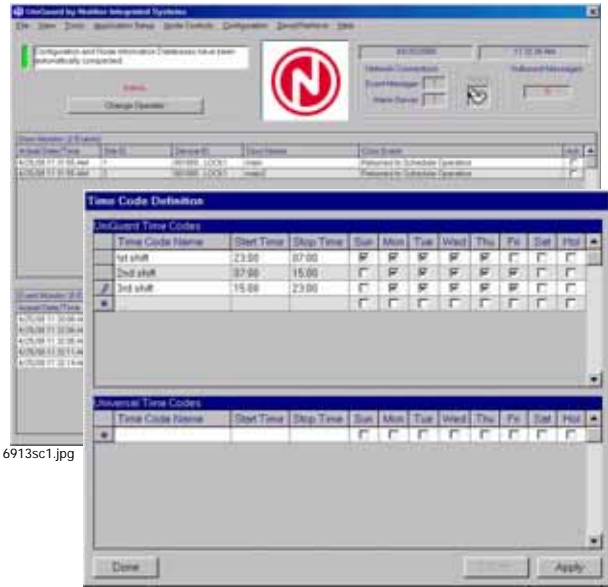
UniGuard by Nuttier Integrated Systems

File View Tools Application Setup Node Controls Configuration Zones/Partitions Help

Configuration and Node Information Databases have been automatically compacted.

Admin

Change Operator

Network Connections

Event Messages

Alarm Queue

Unbound Messages

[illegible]

| Actual Date/Time | Site ID | Device ID | Door Name | Door Event | Ack |
|---|---|---|---|---|---|
| 4/25/08 11:15:55 AM | 1 | 061000 - LOCK1 | main | Returned to Schedule Operation | |
| 4/25/08 11:15:55 AM | 2 | 061000 - LOCK1 | main2 | Returned to Schedule Operation | |

Time Code Definition

UniGuard Time Codes

| | Time Code Name | Start Time | Stop Time | Sun | Mon | Tue | Wed | Thu | Fri | Sat | Hol |
|---|---|---|---|---|---|---|---|---|---|---|---|
| | 1st shift | 23:00 | 07:00 | ☑ | ☑ | ☑ | ☑ | ☑ | ☐ | ☐ | ☐ |
| | 2nd shift | 07:00 | 15:00 | ☑ | ☑ | ☑ | ☑ | ☑ | ☑ | ☐ | ☐ |
| ✎ | 3rd shift | 15:00 | 23:00 | ☑ | ☑ | ☑ | ☑ | ☑ | ☑ | ☐ | ☐ |
| * | | | | ☐ | ☐ | ☐ | ☐ | ☐ | ☐ | ☐ | ☐ |

Universal Time Codes

| | Time Code Name | Start Time | Stop Time | Sun | Mon | Tue | Wed | Thu | Fri | Sat | Hol |
|---|---|---|---|---|---|---|---|---|---|---|---|
| * | | | | ☐ | ☐ | ☐ | ☐ | ☐ | ☐ | ☐ | ☐ |

6913sc1.jpg

Done

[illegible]

Apply